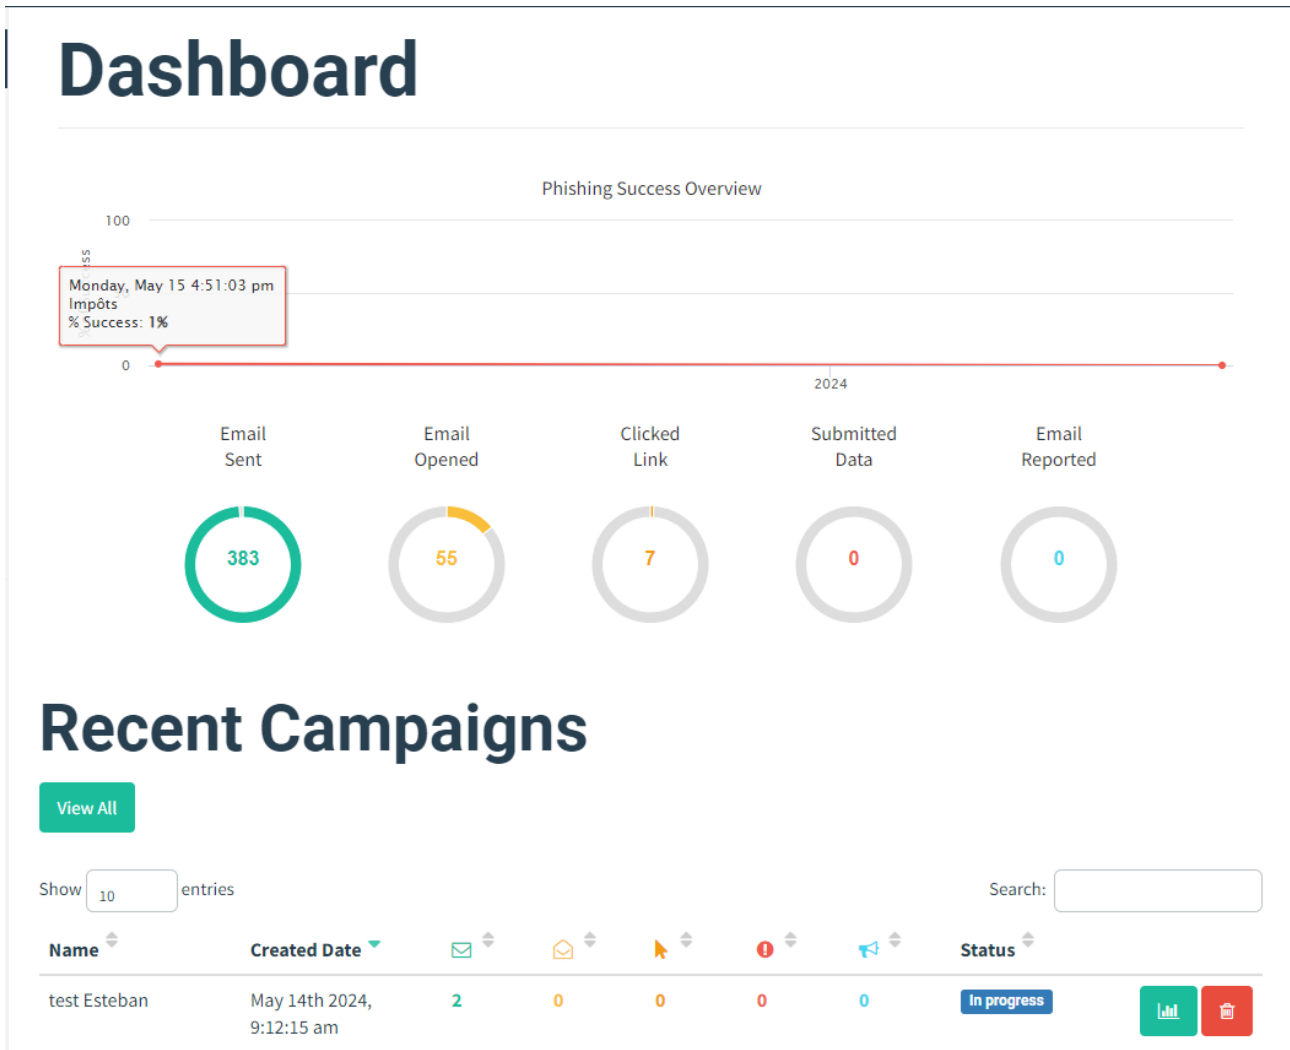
Dashboard

Phishing Success Overview

100

Monday, May 15 4:51:03 pm
Impôts
% Success: 1%

0

2024

Email Sent

Email Opened

Clicked Link

Submitted Data

Email Reported

383

55

7

0

0

Recent Campaigns

View All

Show 10 entries

Search:

| Name | Created Date | | | | | | Status | |
|---|---|---|---|---|---|---|---|---|
| test Esteban | May 14th 2024, 9:12:15 am | 2 | 0 | 0 | 0 | 0 | In progress | |